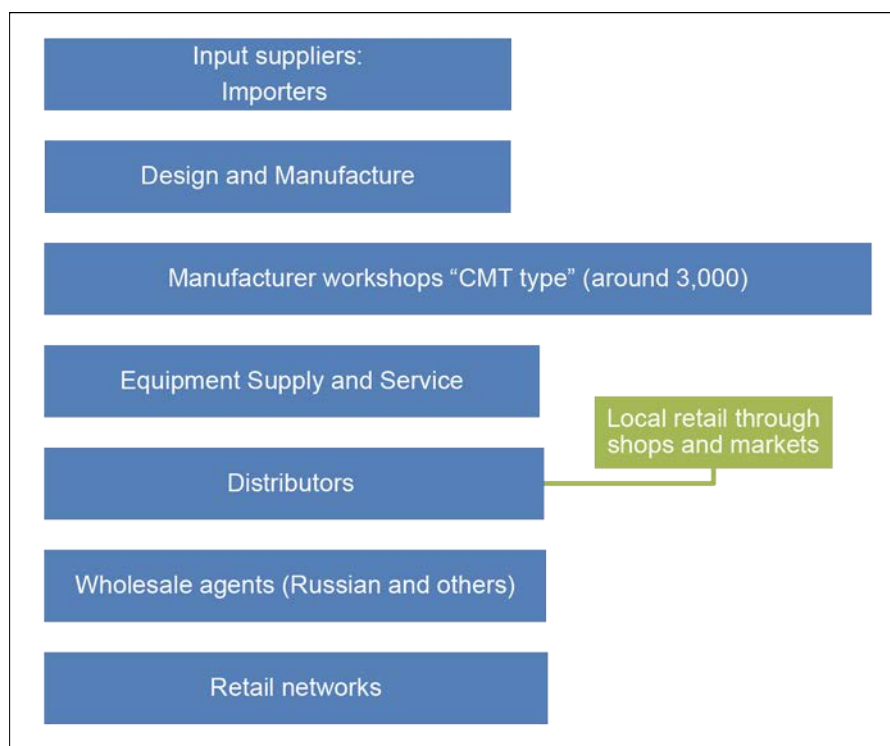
Input suppliers:
Importers

Design and Manufacture

Manufacturer workshops “CMT type” (around 3,000)

Equipment Supply and Service

Local retail through shops and markets

Distributors

Wholesale agents (Russian and others)

Retail networks